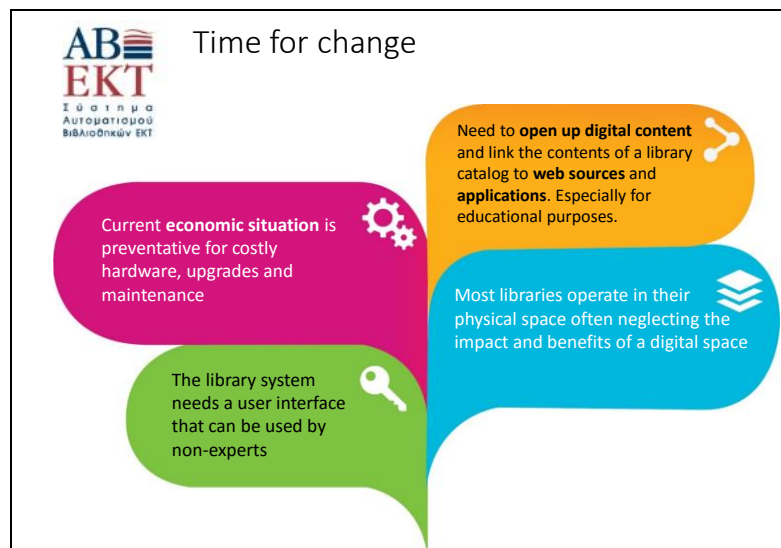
AB
EKT
Σύστημα Αυτοματισμού Βιβλιοθηκών ΕΚΤ

Time for change

Need to **open up digital content** and link the contents of a library catalog to **web sources** and **applications**. Especially for educational purposes.

Current **economic situation** is preventative for costly hardware, upgrades and maintenance

Most libraries operate in their physical space often neglecting the impact and benefits of a digital space

The library system needs a user interface that can be used by non-experts